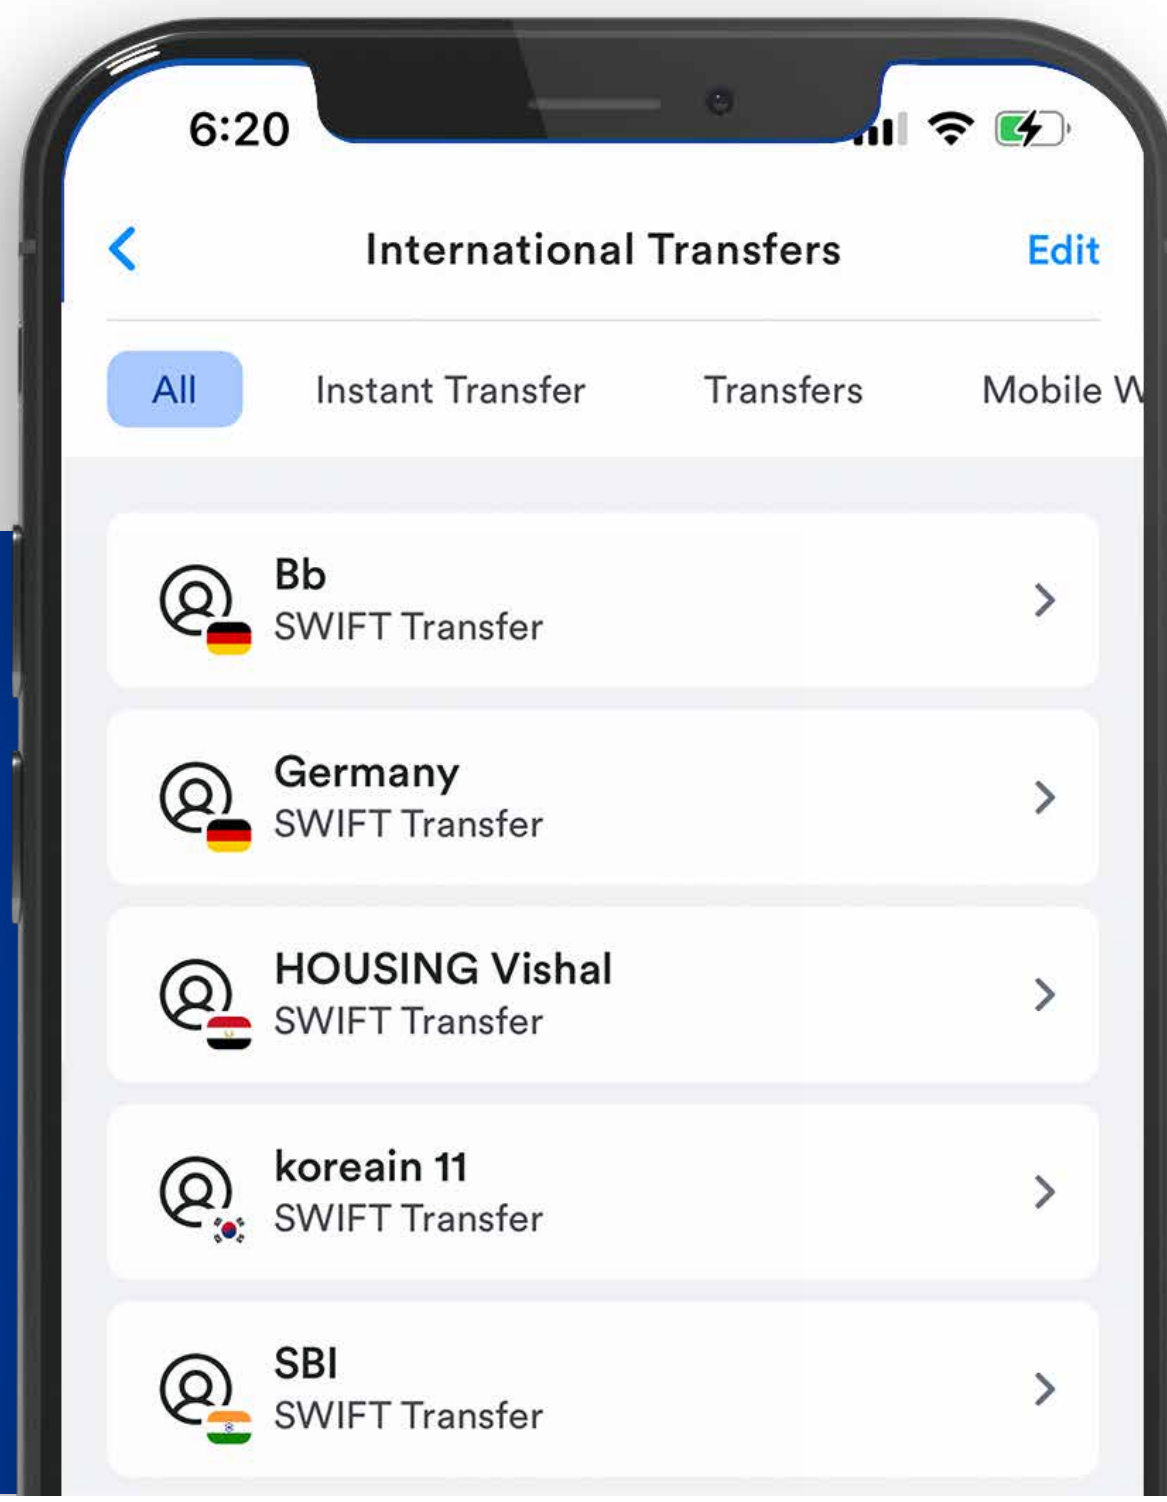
6:20

International Transfers

Edit

All

Instant Transfer

Transfers

Mobile W

Bb
SWIFT Transfer

Germany
SWIFT Transfer

HOUSING Vishal
SWIFT Transfer

koreain 11
SWIFT Transfer

SBI
SWIFT Transfer